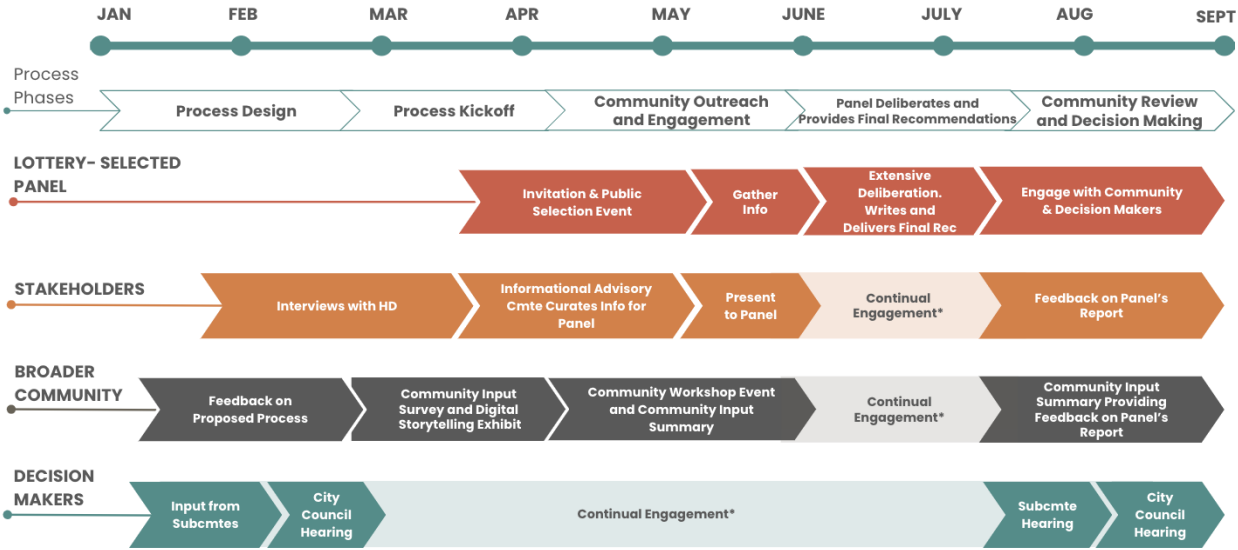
JAN FEB MAR APR MAY JUNE JULY AUG SEPT

Process Phases

Process Design

Process Kickoff

Community Outreach and Engagement

Panel Deliberates and Provides Final Recommendations

Community Review and Decision Making

LOTTERY- SELECTED PANEL

Invitation & Public Selection Event

Gather Info

Extensive Deliberation. Writes and Delivers Final Rec

Engage with Community & Decision Makers

STAKEHOLDERS

Interviews with HD

Informational Advisory Cmte Curates Info for Panel

Present to Panel

Continual Engagement*

Feedback on Panel's Report

BROADER COMMUNITY

Feedback on Proposed Process

Community Input Survey and Digital Storytelling Exhibit

Community Workshop Event and Community Input Summary

Continual Engagement*

Community Input Summary Providing Feedback on Panel's Report

DECISION MAKERS

Input from Subcmtes

City Council Hearing

Continual Engagement*

Subcmte Hearing

City Council Hearing